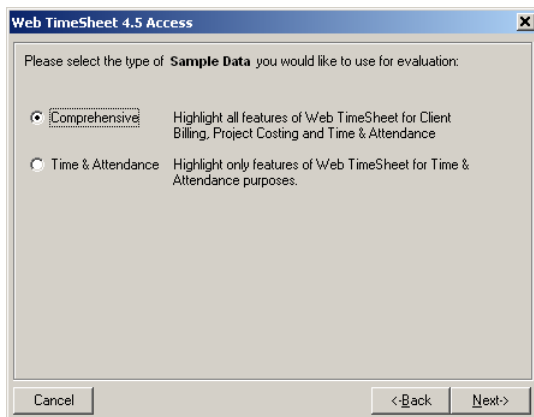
Web TimeSheet 4.5 Access

Please select the type of **Sample Data** you would like to use for evaluation:

Comprehensive — Highlight all features of Web TimeSheet for Client Billing, Project Costing and Time & Attendance

Time & Attendance — Highlight only features of Web TimeSheet for Time & Attendance purposes.

Cancel

<-Back

Next->